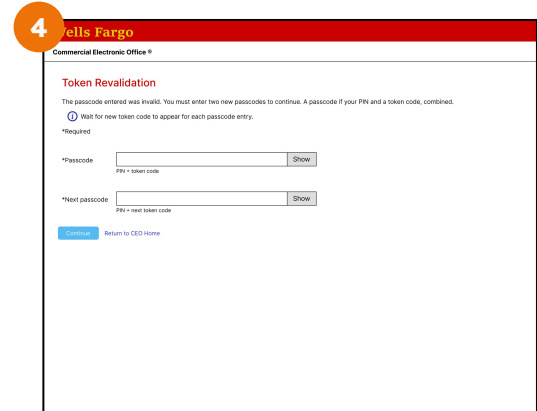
4

Wells Fargo

Commercial Electronic Office ®

Token Revalidation

The passcode entered was invalid. You must enter two new passcodes to continue. A passcode if your PIN and a token code, combined.

Wait for new token code to appear for each passcode entry.

*Required

*Passcode
Show
PIN + token code

*Next passcode
Show
PIN + next token code

Continue
Return to CEO Home